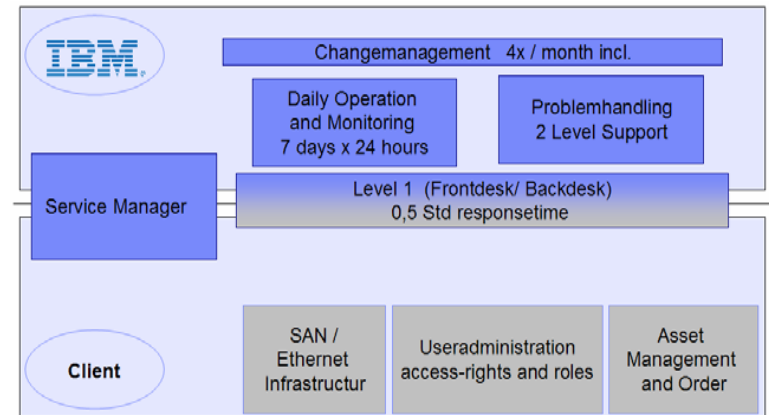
IBM

Changemanagement 4x / month incl.

Daily Operation and Monitoring 7 days x 24 hours

Problemhandling 2 Level Support

Service Manager

Level 1 (Frontdesk/ Backdesk) 0,5 Std responsetime

Client

SAN / Ethernet Infrastructur

Useradministration access-rights and roles

Asset Management and Order